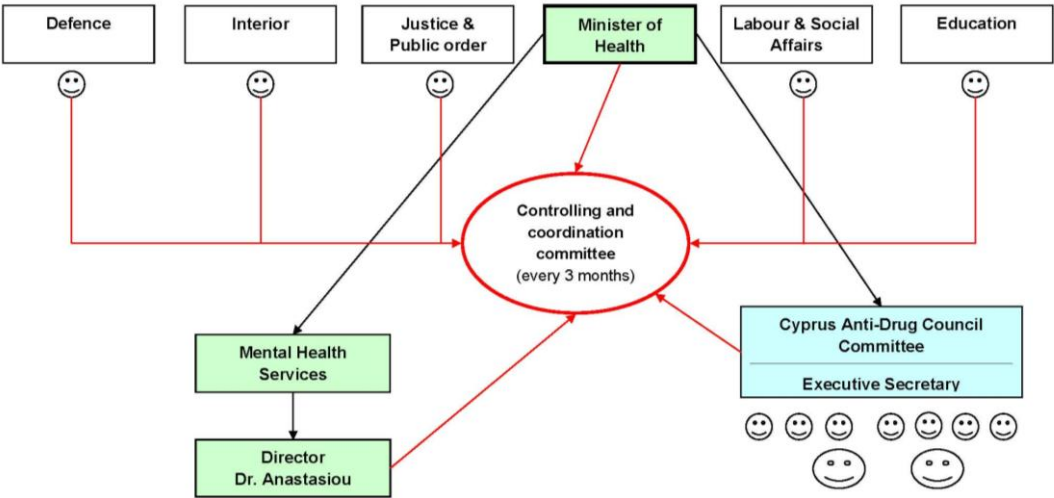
Defence

Interior

Justice & Public order

Minister of Health

Labour & Social Affairs

Education

Controlling and coordination committee (every 3 months)

Mental Health Services

Director Dr. Anastasiou

Cyprus Anti-Drug Council Committee

Executive Secretary